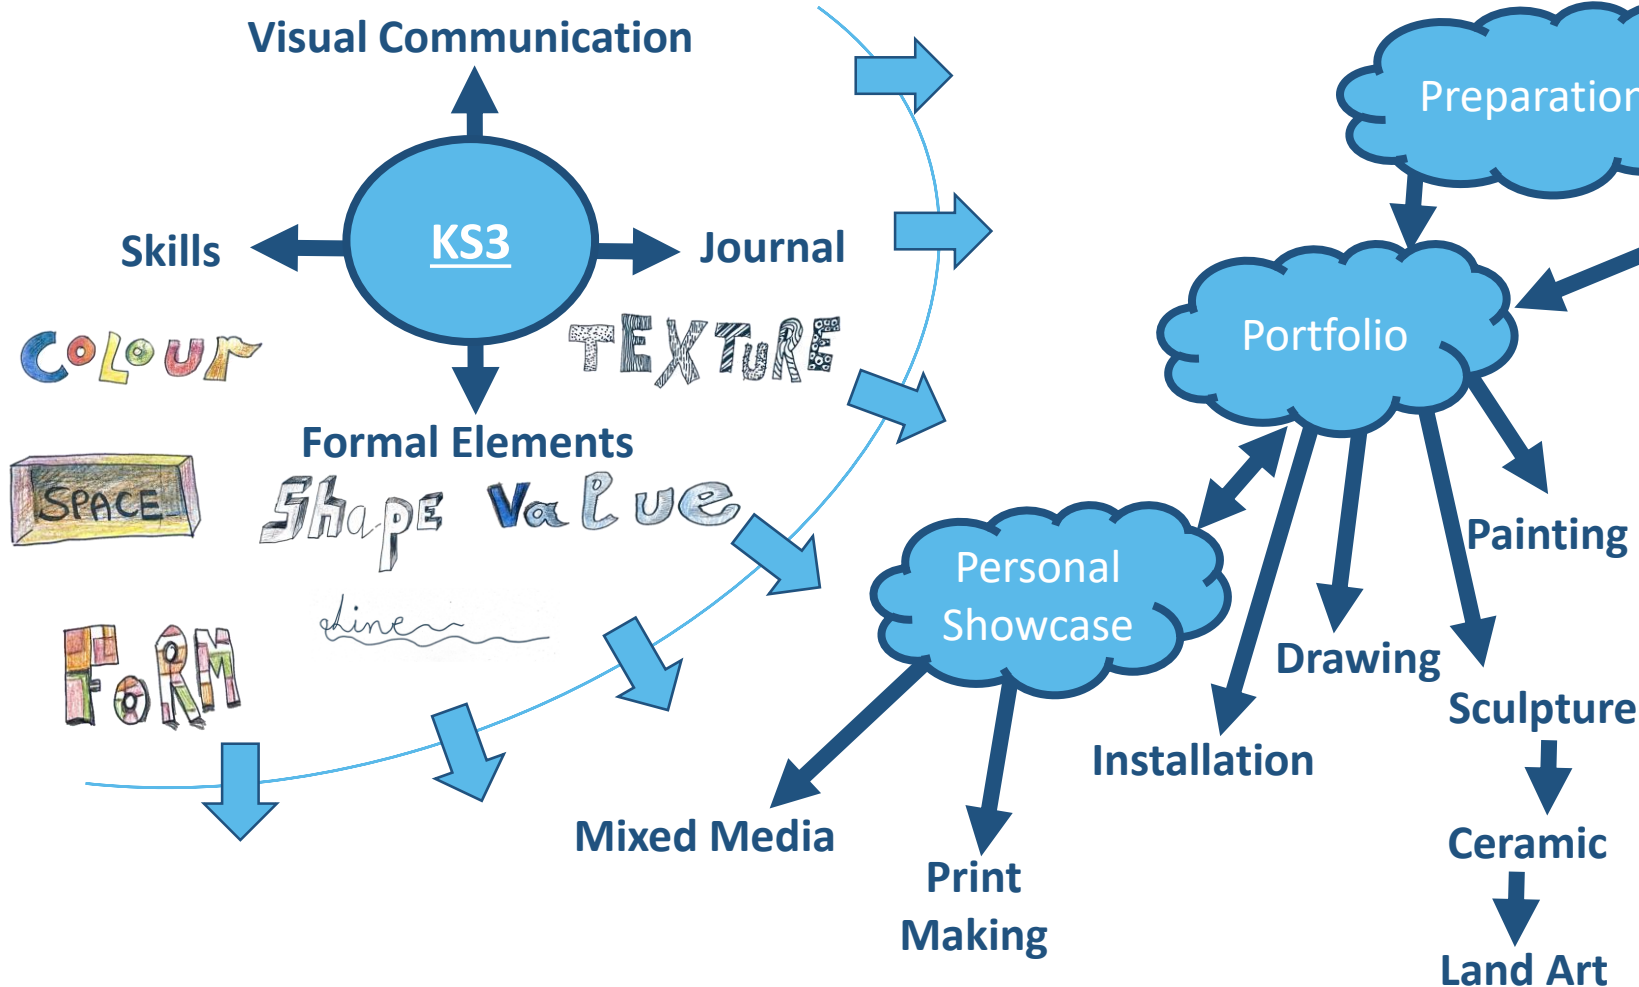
Visual Communication

KS3

Skills

Journal

Formal Elements

Colour

Texture

Space

Shape

Value

Line

Form

Preparation

Portfolio

Personal Showcase

Painting

Drawing

Sculpture

Installation

Ceramic

Land Art

Mixed Media

Print Making